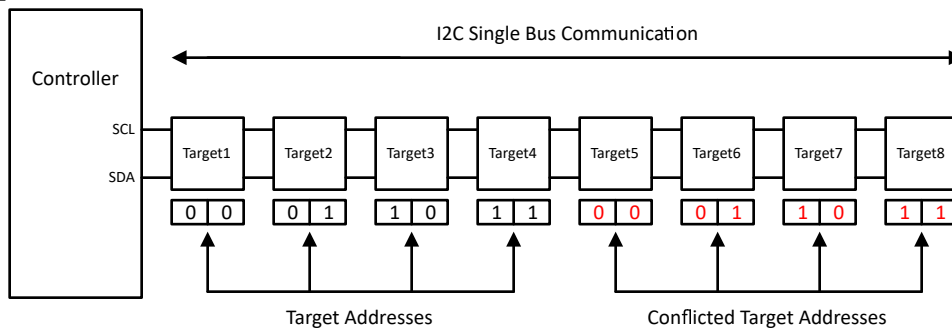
I2C Single Bus Communication

Controller

SCL

SDA

Target1

Target2

Target3

Target4

Target5

Target6

Target7

Target8

0 0

0 1

1 0

1 1

0 0

0 1

1 0

1 1

Target Addresses

Conflicted Target Addresses